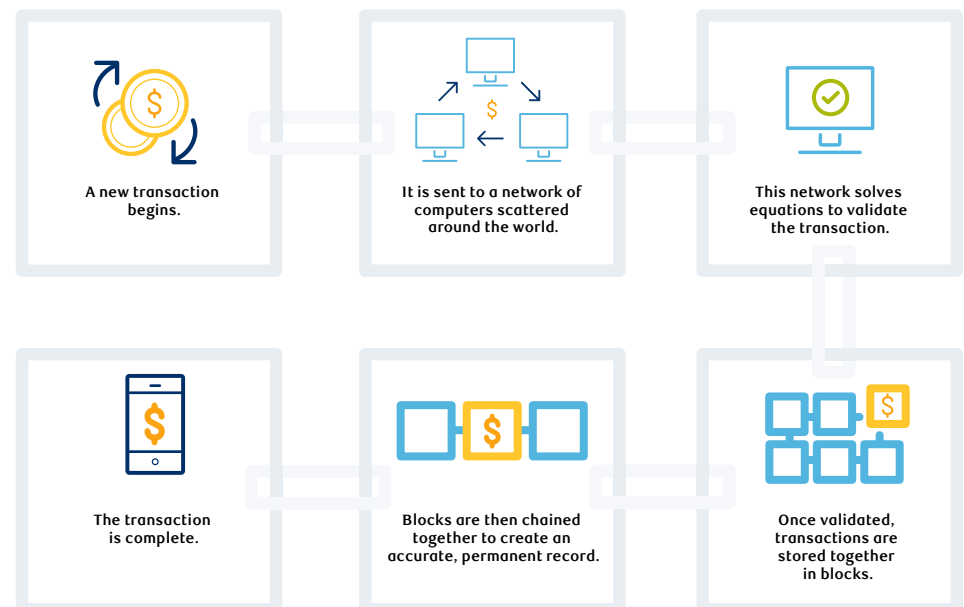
A new transaction begins.

$

It is sent to a network of computers scattered around the world.

This network solves equations to validate the transaction.

$

The transaction is complete.

$

Blocks are then chained together to create an accurate, permanent record.

$

Once validated, transactions are stored together in blocks.